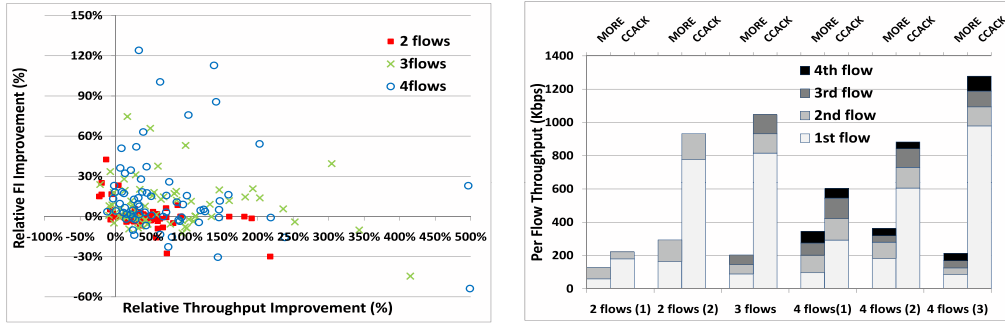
150%
120%
90%
60%
30%
0%
-30%
-60%
-100% -50% 0% 50% 100% 150% 200% 250% 300% 350% 400% 450% 500%
Relative FI Improvement (%)
Relative Throughput Improvement (%)
2 flows
3flows
4flows

MORE CCACK MORE CCACK MORE CCACK MORE CCACK MORE CCACK MORE CCACK
1400
1200
1000
800
600
400
200
0
Per Flow Throughput (Kbps)
4th flow
3rd flow
2nd flow
1st flow
2 flows (1) 2 flows (2) 3 flows 4 flows(1) 4 flows (2) 4 flows (3)